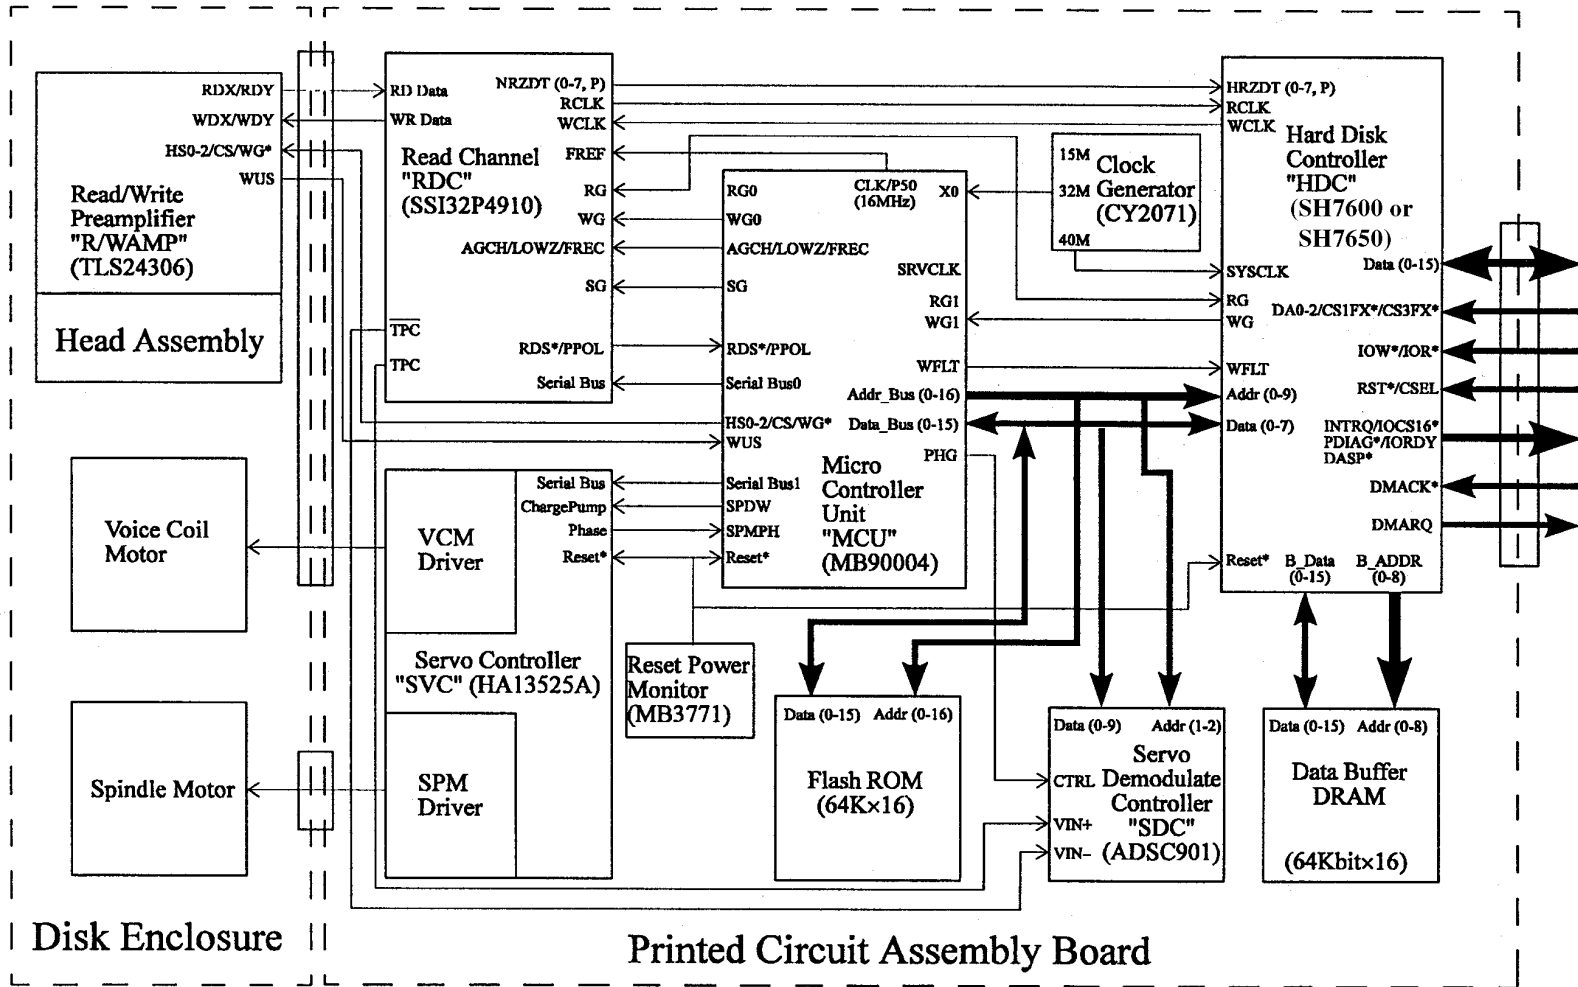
RDX/RDY
WDX/WDY
HS0-2/CS/WG*
WUS

Read/Write Preamplifier "R/WAMP" (TLS24306)

Head Assembly

RD Data
WR Data
NRZDT (0-7, P)
RCLK
WCLK
FREF
RG
WG
AGCH/LOWZ/FREC
SG
RDS*/PPOL
Serial Bus
$\overline{TPC}$
TPC

Read Channel "RDC" (SSI32P4910)

RG0
WG0
AGCH/LOWZ/FREC
SG
RDS*/PPOL
Serial Bus0
HS0-2/CS/WG*
WUS
CLK/P50 (16MHz)
X0
SRVCLK
RG1
WG1
WFLT
Addr_Bus (0-16)
Data_Bus (0-15)
PHG
Serial Bus1
SPDW
SPMPH
Reset*

Micro Controller Unit "MCU" (MB90004)

15M
32M
40M
Clock Generator (CY2071)

HRZDT (0-7, P)
RCLK
WCLK
SYSCLK
RG
WG
WFLT
Addr (0-9)
Data (0-7)
Reset*
B_Data (0-15)
B_ADDR (0-8)

Hard Disk Controller "HDC" (SH7600 or SH7650)

Data (0-15)
DA0-2/CS1FX*/CS3FX*
IOW*/IOR*
RST*/CSEL
INTRQ/IOCS16* PDIAG*/IORDY DASP*
DMACK*
DMARQ

Voice Coil Motor

Serial Bus
ChargePump
Phase
Reset*

VCM Driver

Servo Controller "SVC" (HA13525A)

SPM Driver

Reset Power Monitor (MB3771)

Spindle Motor

Data (0-15) Addr (0-16)
Flash ROM (64K×16)

Data (0-9) Addr (1-2)
CTRL
VIN+
VIN-
Servo Demodulate Controller "SDC" (ADSC901)

Data (0-15) Addr (0-8)
Data Buffer DRAM
(64Kbit×16)

Disk Enclosure

Printed Circuit Assembly Board